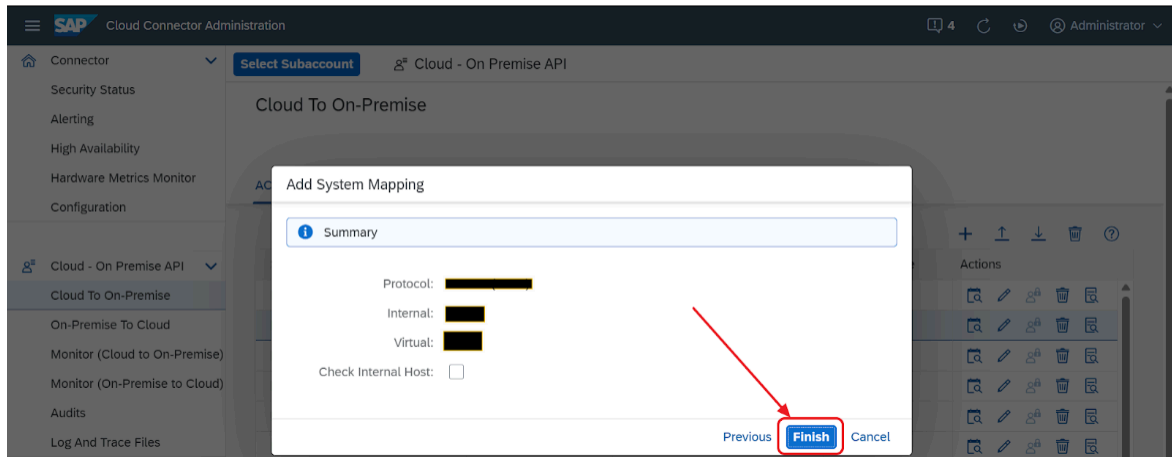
SAP Cloud Connector Administration

4

Administrator

Connector

Security Status

Alerting

High Availability

Hardware Metrics Monitor

Configuration

Cloud - On Premise API

Cloud To On-Premise

On-Premise To Cloud

Monitor (Cloud to On-Premise)

Monitor (On-Premise to Cloud)

Audits

Log And Trace Files

Select Subaccount

Cloud - On Premise API

Cloud To On-Premise

AC

Actions

Add System Mapping

Summary

Protocol:

Internal:

Virtual:

Check Internal Host:

Previous

Finish

Cancel